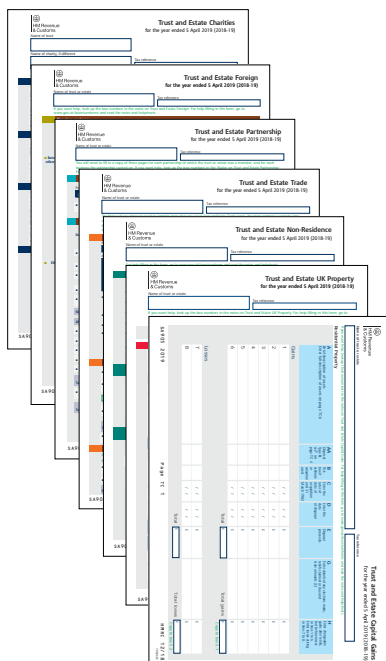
HM Revenue & Customs

Trust and Estate Charities
for the year ended 5 April 2019 (2018-19)

Name of trust

Name of charity, if different

Tax reference

HM Revenue & Customs

Trust and Estate Foreign
for the year ended 5 April 2019 (2018-19)

Name of trust or estate

Tax reference

HM Revenue & Customs

Trust and Estate Partnership
for the year ended 5 April 2019 (2018-19)

Name of trust or estate

Tax reference

HM Revenue & Customs

Trust and Estate Trade
for the year ended 5 April 2019 (2018-19)

Name of trust or estate

Tax reference

HM Revenue & Customs

Trust and Estate Non-Residence
for the year ended 5 April 2019 (2018-19)

Name of trust or estate

Tax reference

HM Revenue & Customs

Trust and Estate UK Property
for the year ended 5 April 2019 (2018-19)

Name of trust or estate

Tax reference

HM Revenue & Customs

Trust and Estate Capital Gains
for the year ended 5 April 2019 (2018-19)

Name of trust or estate

Tax reference

Residential Property

Gains

Losses

1
2
3
4
5
6

7
8

Total

Total gains

Total losses

SA905 2019

Page TC 1

HMRC 12/18

SA90